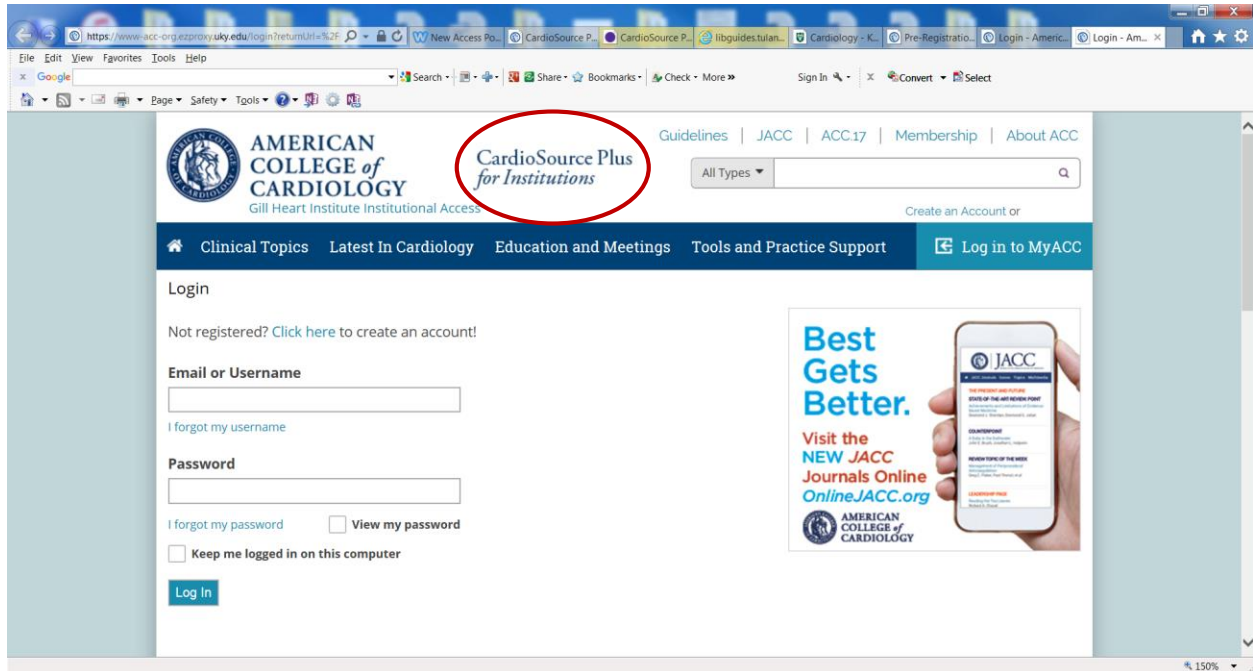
https://www-acc-org.ezproxy.uky.edu/login?returnUrl=%2F New Access Po... CardioSource P... CardioSource P... libguides.tulan... Cardiology - K... Pre-Registratio... Login - Americ... Login - Am...

File Edit View Favorites Tools Help

Google Search Share Bookmarks Check More » Sign In Convert Select

Page Safety Tools

AMERICAN COLLEGE of CARDIOLOGY
Gill Heart Institute Institutional Access

CardioSource Plus for Institutions

Guidelines | JACC | ACC.17 | Membership | About ACC

All Types

Create an Account or

Clinical Topics Latest In Cardiology Education and Meetings Tools and Practice Support Log in to MyACC

Login

Not registered? Click here to create an account!

Email or Username

I forgot my username

Password

I forgot my password View my password

Keep me logged in on this computer

Log In

Best Gets Better.

Visit the NEW JACC Journals Online OnlineJACC.org

AMERICAN COLLEGE of CARDIOLOGY

JACC

150%